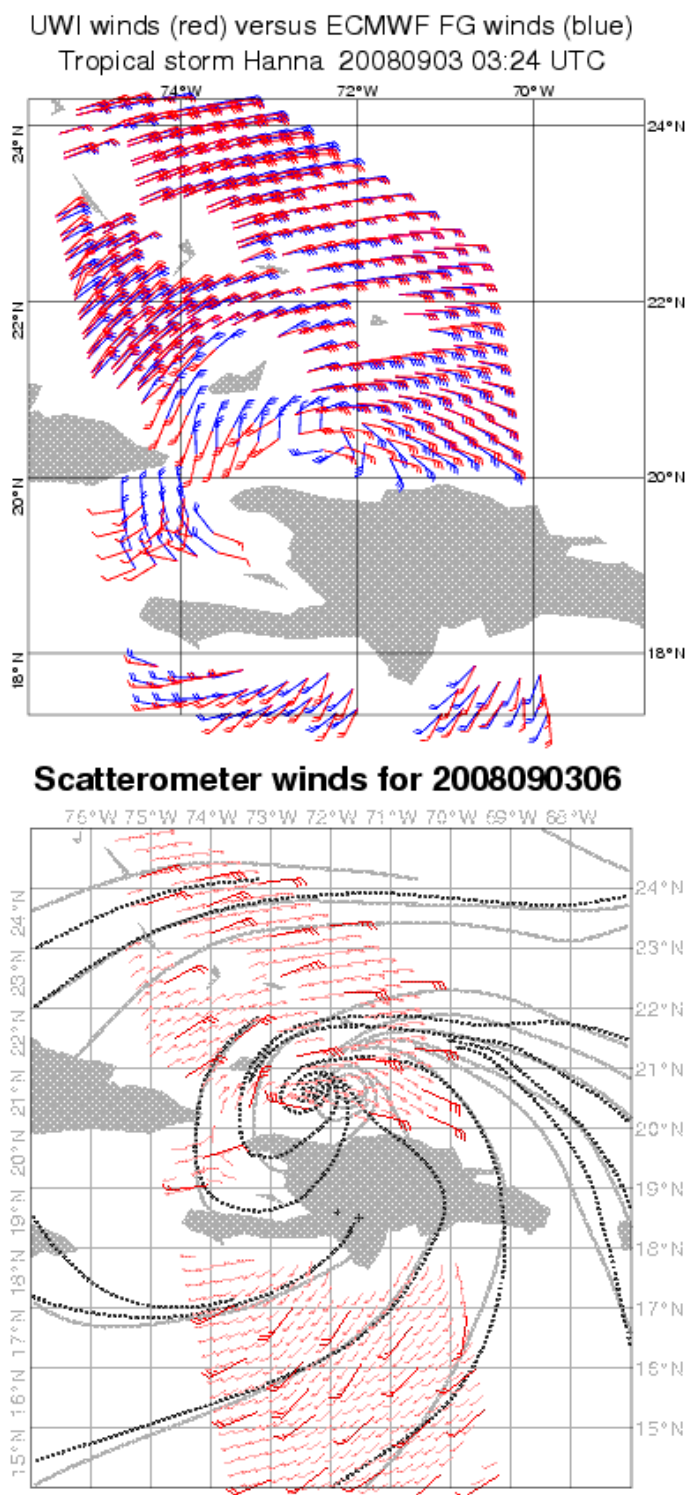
UWI winds (red) versus ECMWF FG winds (blue)
Tropical storm Hanna 20080903 03:24 UTC

74°W
72°W
70°W
24°N
24°N
22°N
22°N
20°N
20°N
18°N
18°N

Scatterometer winds for 2008090306

76°W 75°W 74°W 73°W 72°W 71°W 70°W 69°W 68°W
24°N
24°N
23°N
23°N
22°N
22°N
21°N
21°N
20°N
20°N
19°N
19°N
18°N
18°N
17°N
17°N
16°N
16°N
15°N
15°N